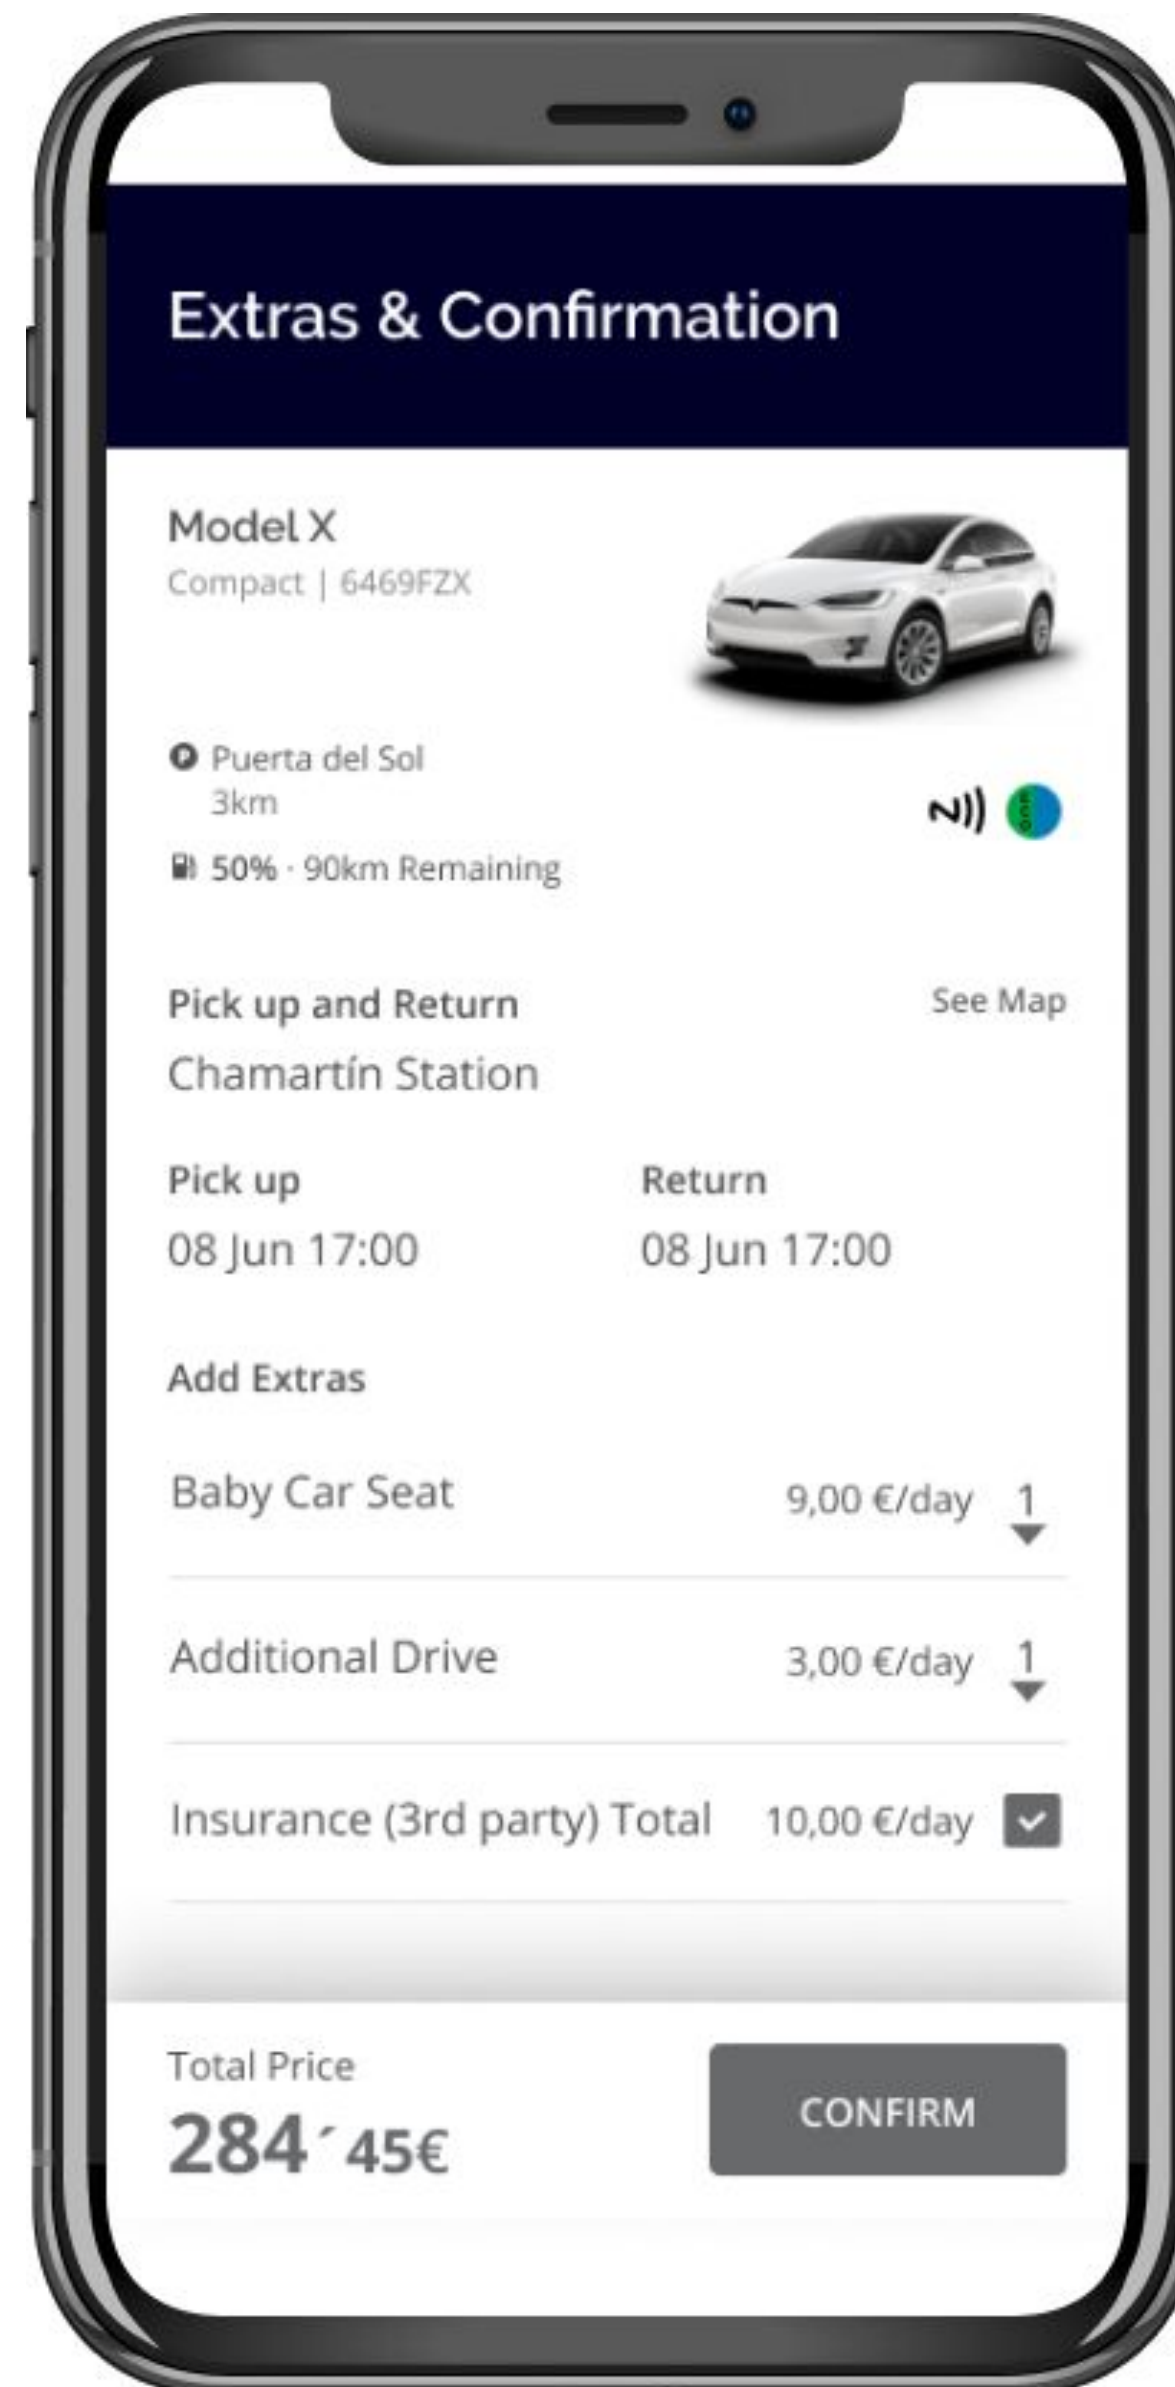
Extras & Confirmation

Model X
Compact | 6469FZX

Puerta del Sol
3km

50% · 90km Remaining

Pick up and Return
See Map
Chamartín Station

Pick up
08 Jun 17:00

Return
08 Jun 17:00

Add Extras

Baby Car Seat 9,00 €/day 1

Additional Drive 3,00 €/day 1

Insurance (3rd party) Total 10,00 €/day

Total Price
284´45€

CONFIRM